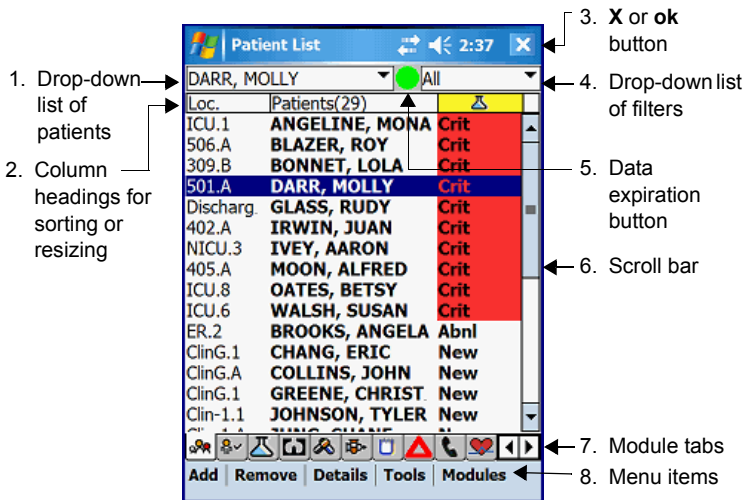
Patient List 2:37

1. Drop-down list of patients

2. Column headings for sorting or resizing

3. **X** or **ok** button

4. Drop-down list of filters

5. Data expiration button

6. Scroll bar

7. Module tabs

8. Menu items

DARR, MOLLY All

| Loc. | Patients(29) | |
|---|---|---|
| ICU.1 | ANGELINE, MONA | Crit |
| 506.A | BLAZER, ROY | Crit |
| 309.B | BONNET, LOLA | Crit |
| 501.A | DARR, MOLLY | Crit |
| Discharg. | GLASS, RUDY | Crit |
| 402.A | IRWIN, JUAN | Crit |
| NICU.3 | IVEY, AARON | Crit |
| 405.A | MOON, ALFRED | Crit |
| ICU.8 | OATES, BETSY | Crit |
| ICU.6 | WALSH, SUSAN | Crit |
| ER.2 | BROOKS, ANGELA | Abnl |
| ClinG.1 | CHANG, ERIC | New |
| ClinG.A | COLLINS, JOHN | New |
| ClinG.1 | GREENE, CHRIST. | New |
| Clin-1.1 | JOHNSON, TYLER | New |
| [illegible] | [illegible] | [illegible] |

Add | Remove | Details | Tools | Modules